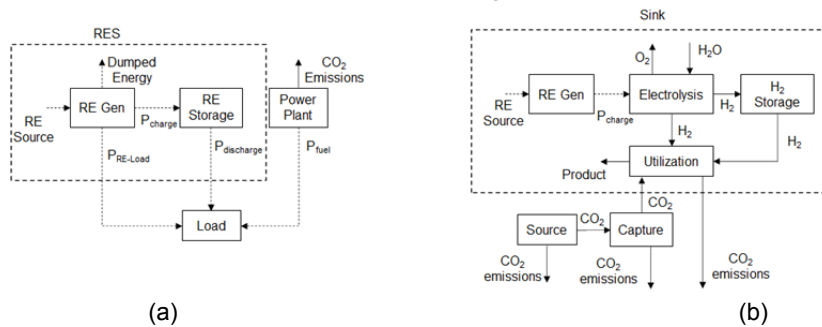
RES

Dumped Energy

RE Source

RE Gen

$P_{charge}$

RE Storage

$P_{RE-Load}$

$P_{discharge}$

$CO_2$ Emissions

Power Plant

$P_{fuel}$

Load

(a)

Sink

$O_2$

$H_2O$

RE Source

RE Gen

$P_{charge}$

Electrolysis

$H_2$

$H_2$ Storage

$H_2$

$H_2$

Product

Utilization

$CO_2$

Source

$CO_2$

Capture

$CO_2$ emissions

$CO_2$ emissions

$CO_2$ emissions

(b)